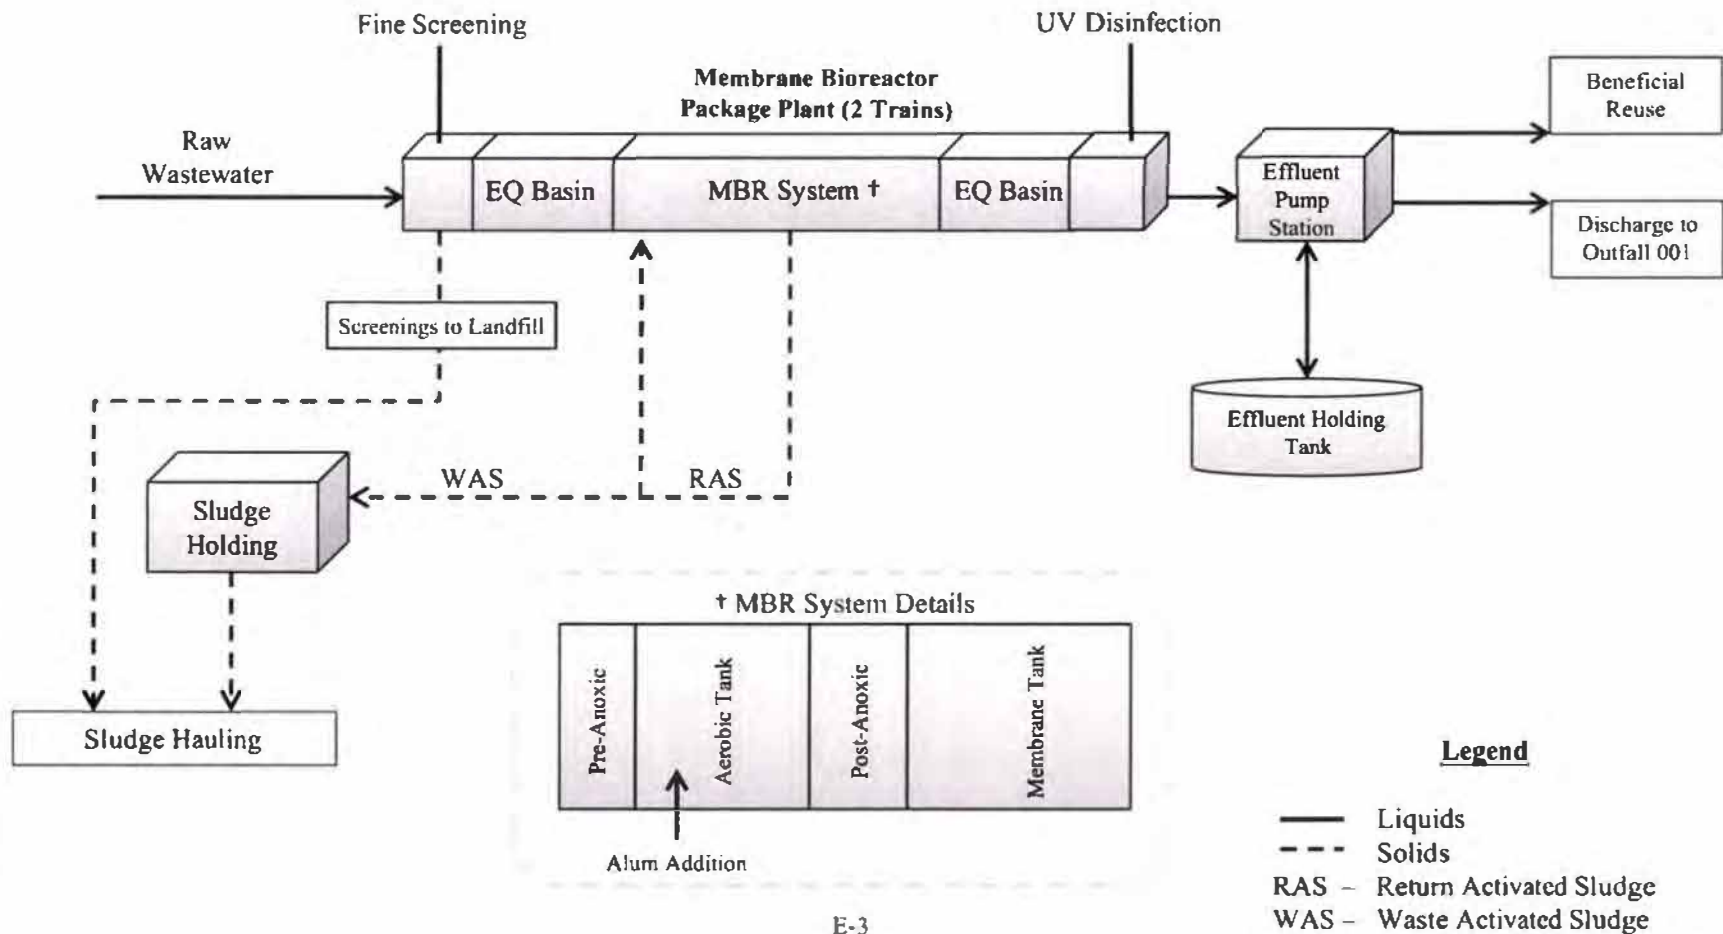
Fine Screening

UV Disinfection

Membrane Bioreactor Package Plant (2 Trains)

Beneficial Reuse

Raw Wastewater

EQ Basin

MBR System †

EQ Basin

Effluent Pump Station

Discharge to Outfall 001

Screenings to Landfill

Effluent Holding Tank

WAS

RAS

Sludge Holding

† MBR System Details

Pre-Anoxic

Aerobic Tank

Post-Anoxic

Membrane Tank

Alum Addition

Sludge Hauling

Legend

Liquids

Solids

RAS – Return Activated Sludge

WAS – Waste Activated Sludge

E-3